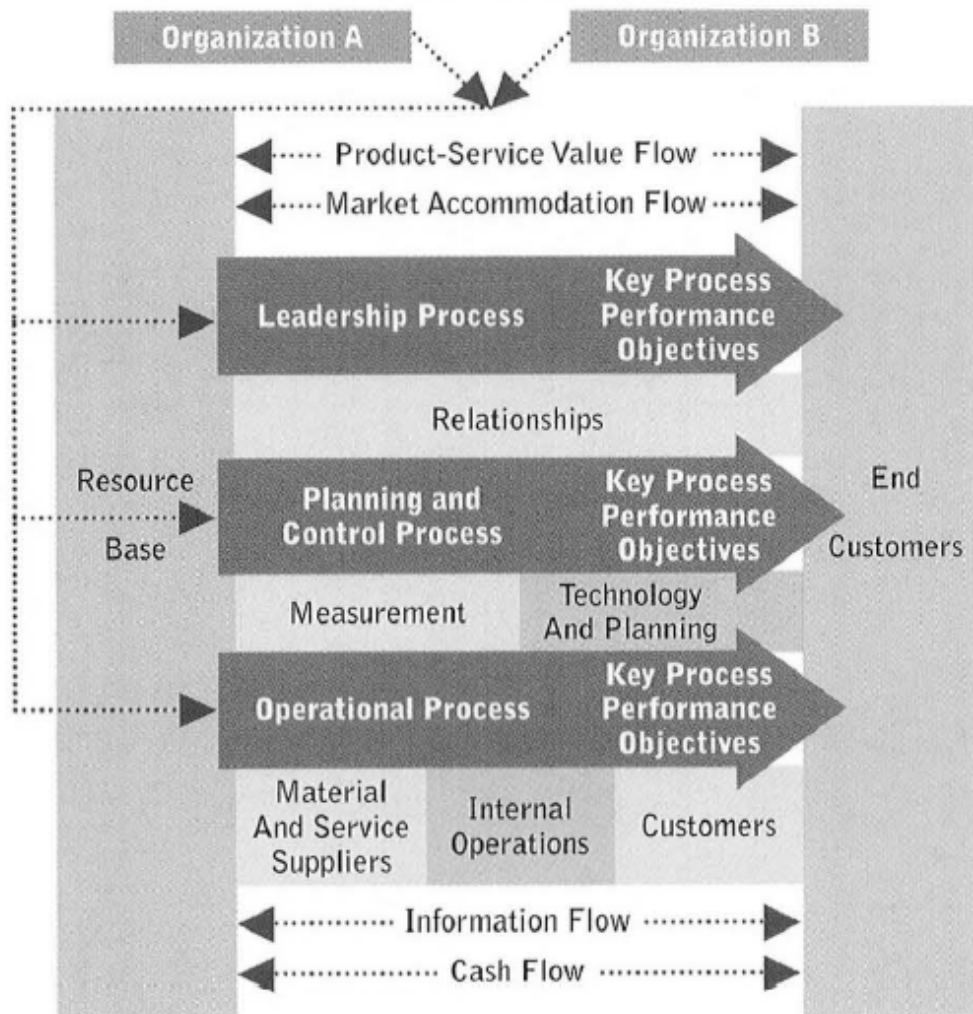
Organization A

Organization B

Product-Service Value Flow

Market Accommodation Flow

Leadership Process

Key Process Performance Objectives

Relationships

Resource Base

Planning and Control Process

Key Process Performance Objectives

End Customers

Measurement

Technology And Planning

Operational Process

Key Process Performance Objectives

Material And Service Suppliers

Internal Operations

Customers

Information Flow

Cash Flow